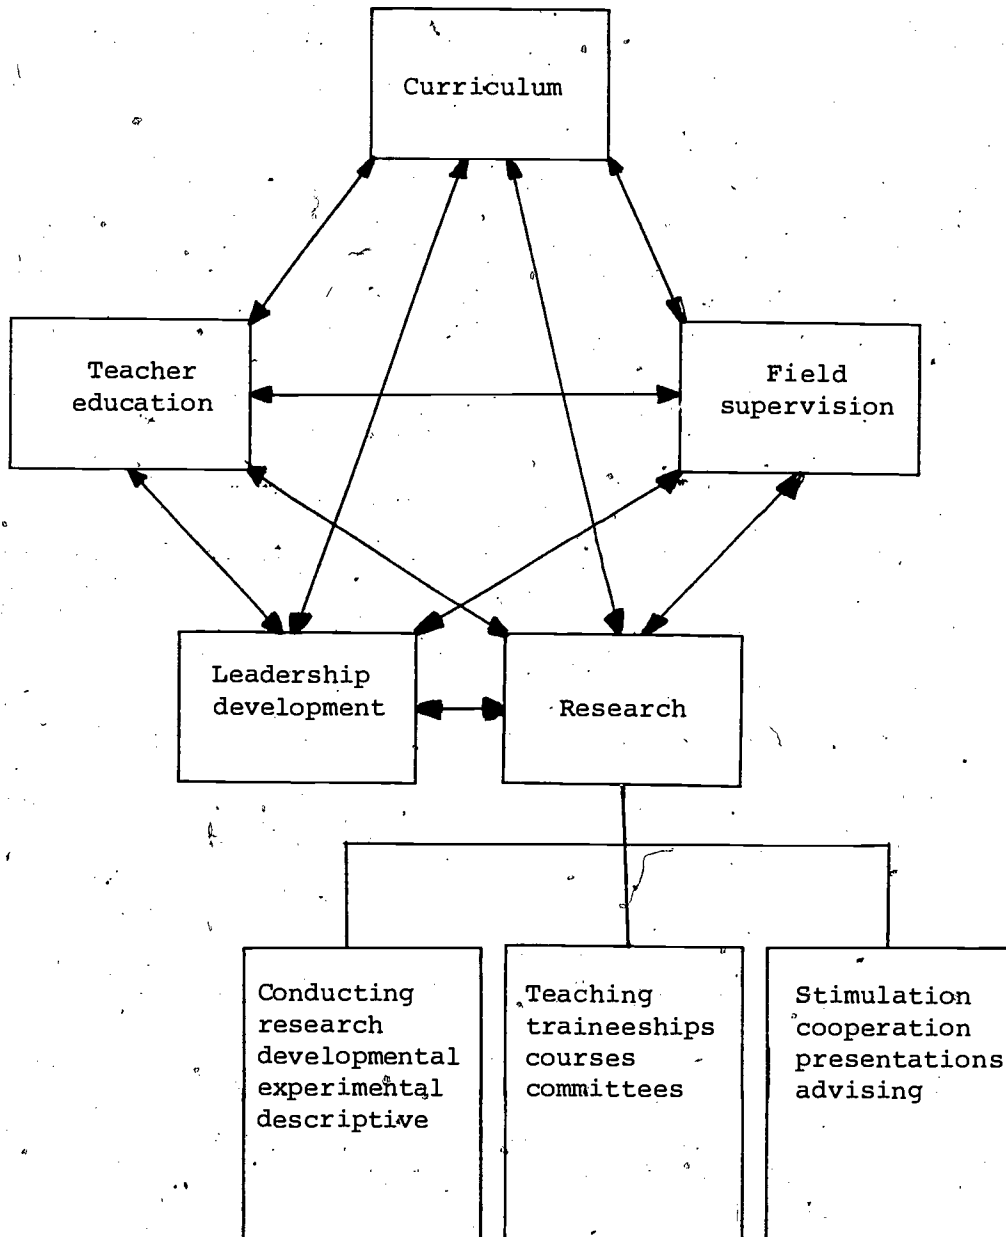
Curriculum

Teacher education

Field supervision

Leadership development

Research

Conducting research developmental experimental descriptive

Teaching traineeships courses committees

Stimulation cooperation presentations advising